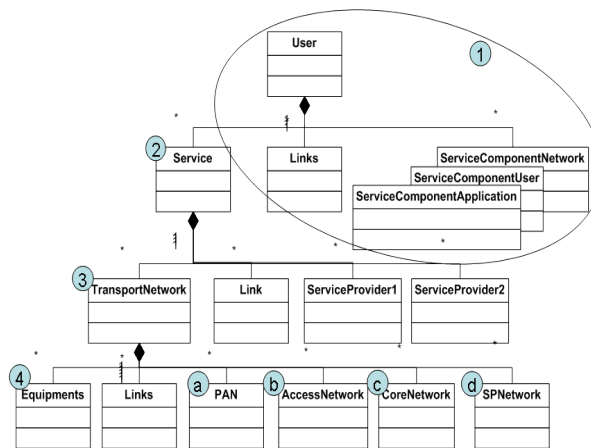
1

User

*

1

*

2

Service

Links

ServiceComponentNetwork

ServiceComponentUser

ServiceComponentApplication

*

1

*

*

*

3

TransportNetwork

Link

ServiceProvider1

ServiceProvider2

*

1

*

*

*

*

*

4

Equipments

Links

a

PAN

b

AccessNetwork

c

CoreNetwork

d

SPNetwork